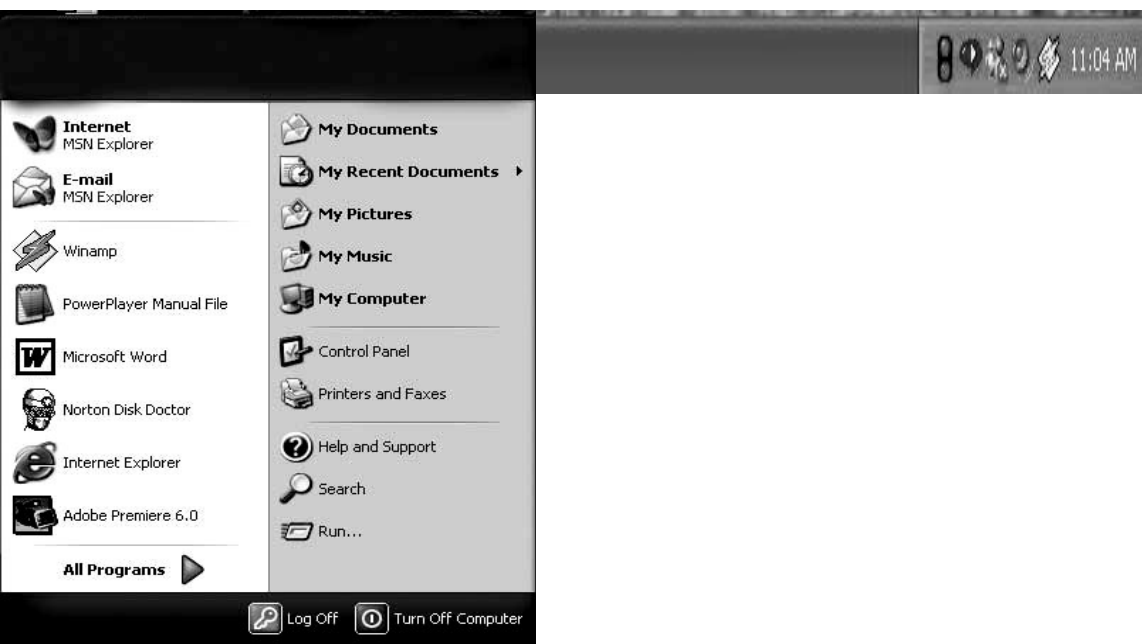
11:04 AM

Internet
MSN Explorer

E-mail
MSN Explorer

Winamp

PowerPlayer Manual File

Microsoft Word

Norton Disk Doctor

Internet Explorer

Adobe Premiere 6.0

All Programs

My Documents

My Recent Documents

My Pictures

My Music

My Computer

Control Panel

Printers and Faxes

Help and Support

Search

Run...

Log Off

Turn Off Computer